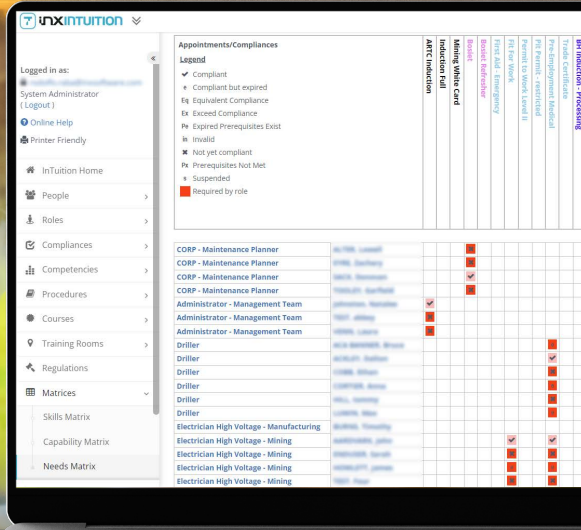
INXINTUITION

Logged in as:
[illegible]
System Administrator
( Logout )

Online Help
Printer Friendly

InTuition Home
People
Roles
Compliances
Competencies
Procedures
Courses
Training Rooms
Regulations
Matrices
Skills Matrix
Capability Matrix
Needs Matrix

Appointments/Compliances

Legend
Compliant
Compliant but expired
Eq Equivalent Compliance
Ex Exceed Compliance
Pe Expired Prerequisites Exist
In Invalid
Not yet compliant
Px Prerequisites Not Met
Suspended
Required by role

ARTC Induction
Induction Full
Mining White Card
Bosiet
Bosiet Refresher
First Aid - Emergency
Fit For Work
Permit to Work Level II
PTi Permit - restricted
Pre-Employment Medical
Trade Certificate
BH Induction - Processing

| Role | Name |
|---|---|
| CORP - Maintenance Planner | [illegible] |
| CORP - Maintenance Planner | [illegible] |
| CORP - Maintenance Planner | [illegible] |
| CORP - Maintenance Planner | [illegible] |
| Administrator - Management Team | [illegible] |
| Administrator - Management Team | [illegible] |
| Administrator - Management Team | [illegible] |
| Driller | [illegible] |
| Driller | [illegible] |
| Driller | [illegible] |
| Driller | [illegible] |
| Driller | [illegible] |
| Driller | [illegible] |
| Electrician High Voltage - Manufacturing | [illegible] |
| Electrician High Voltage - Mining | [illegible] |
| Electrician High Voltage - Mining | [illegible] |
| Electrician High Voltage - Mining | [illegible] |
| Electrician High Voltage - Mining | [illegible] |